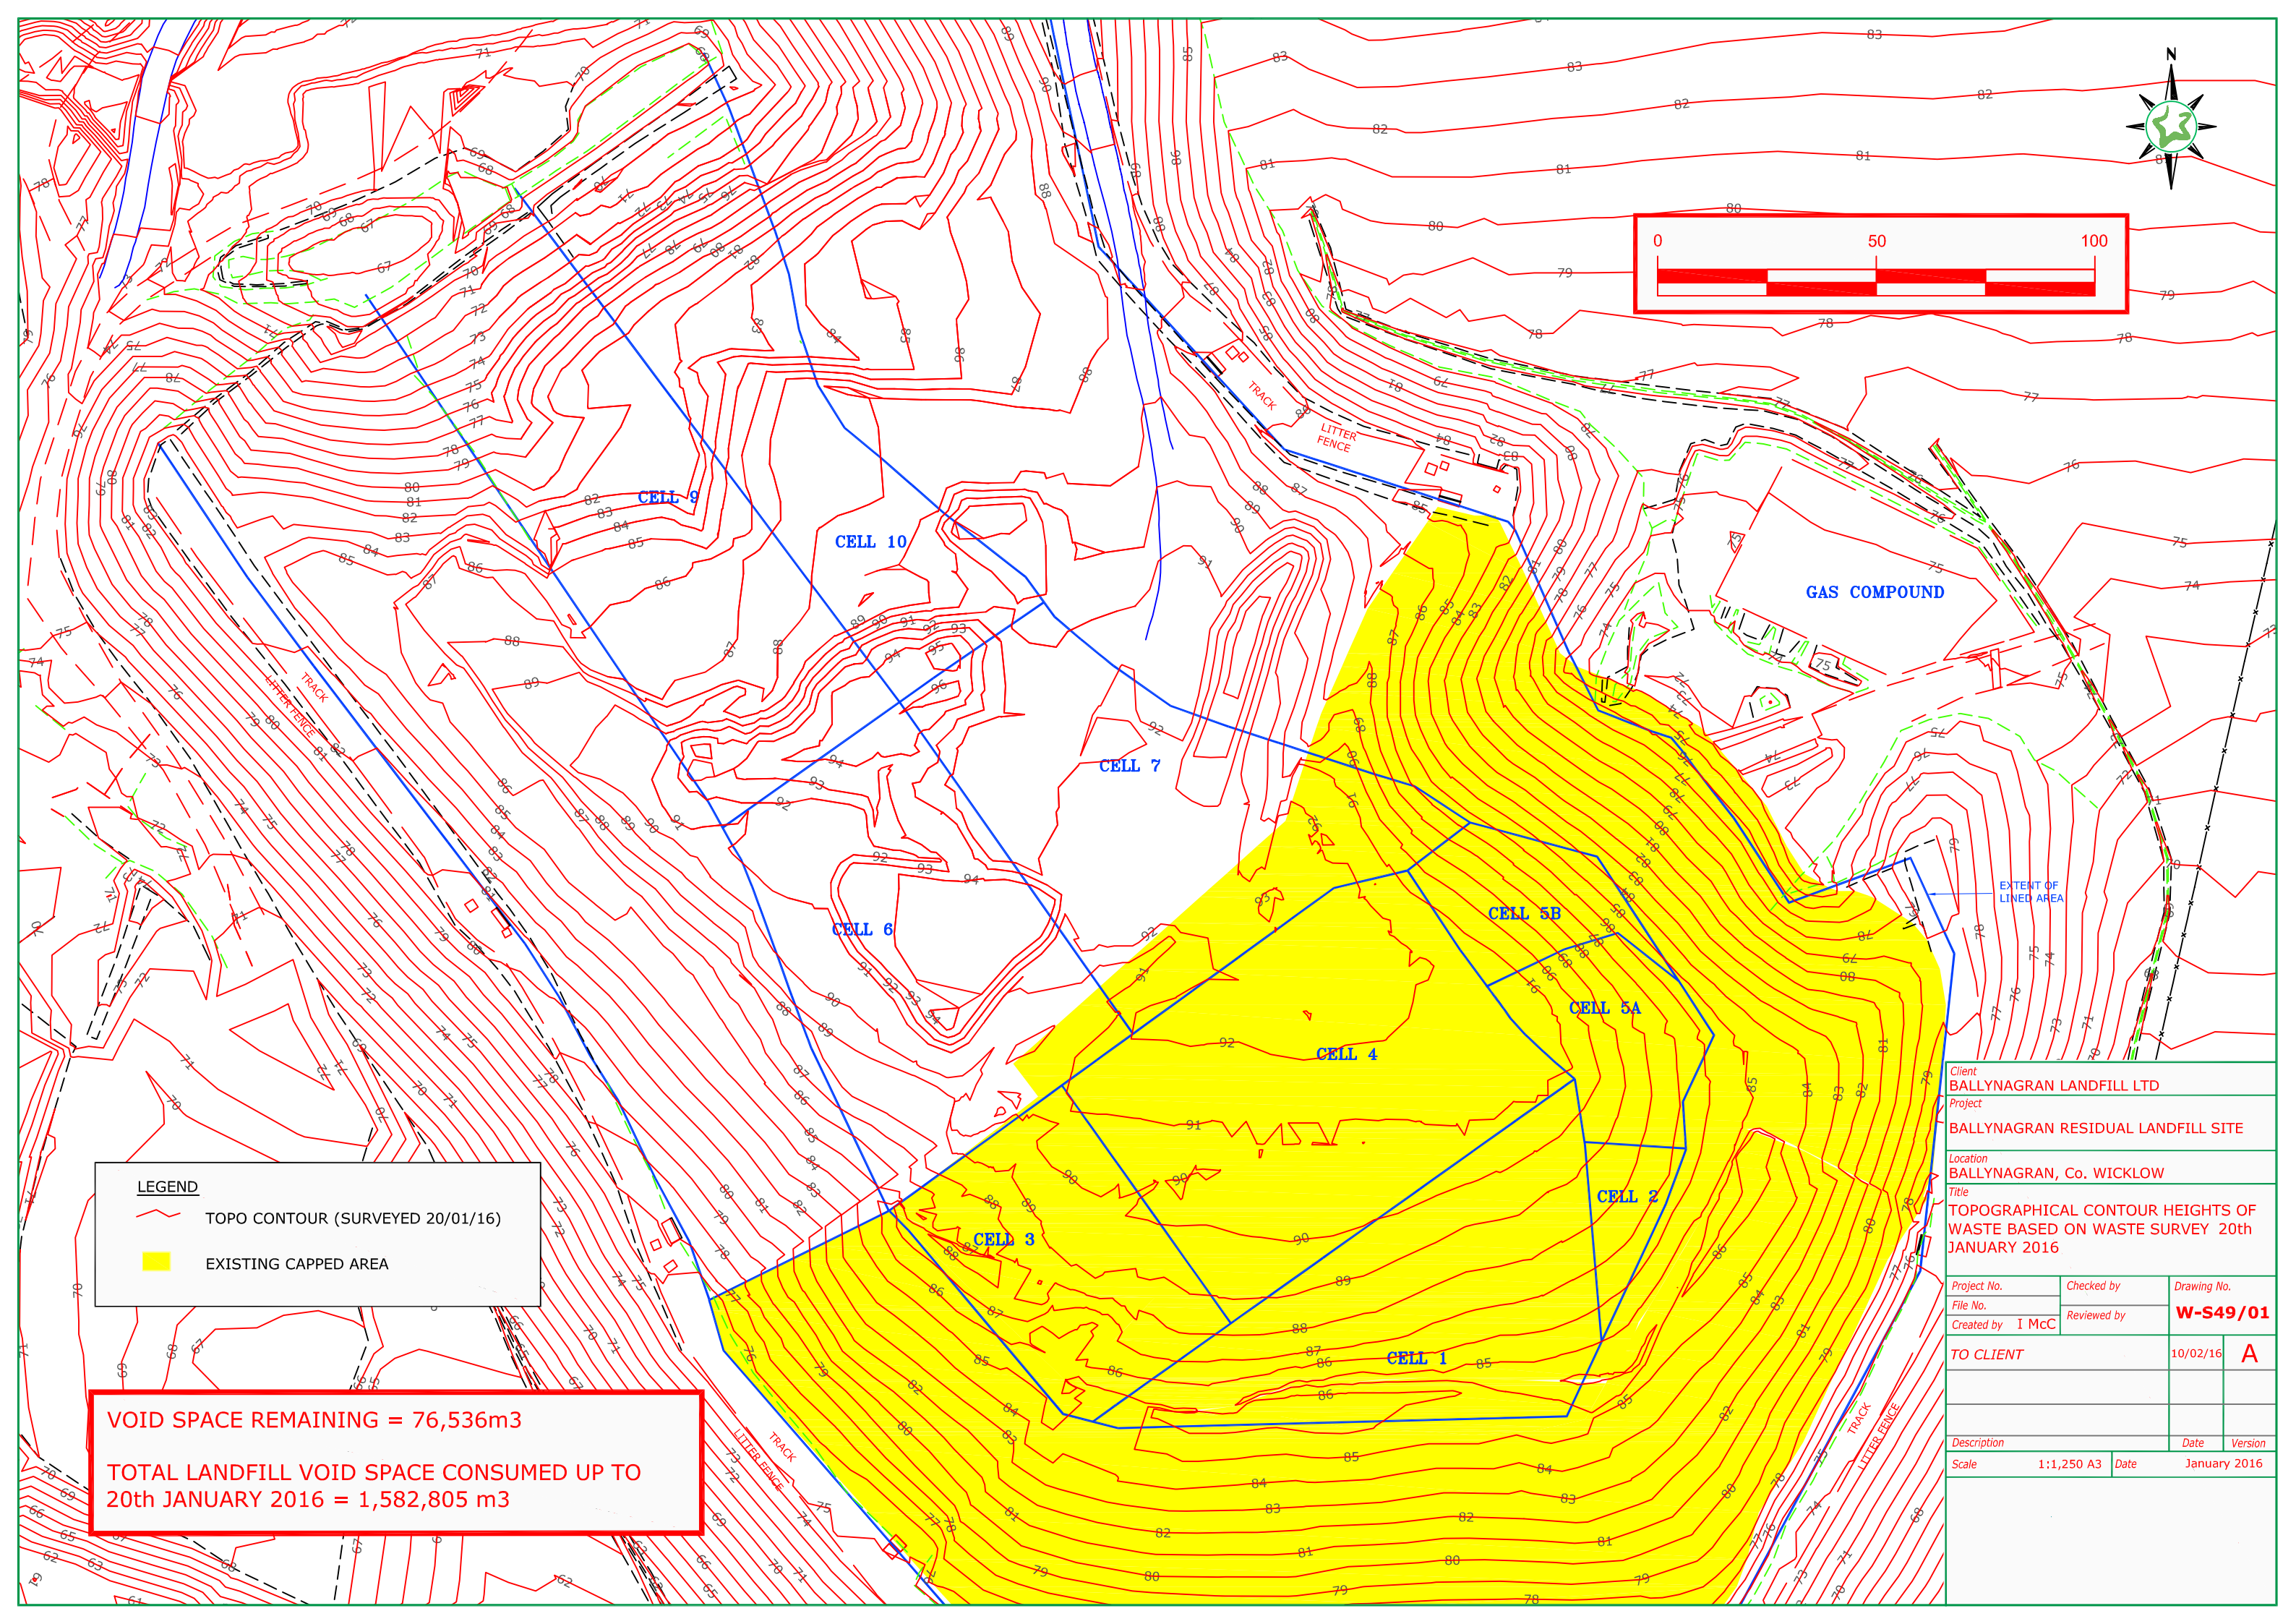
N

0 50 100

CELL 9
CELL 10
CELL 7
CELL 6
CELL 5B
CELL 5A
CELL 4
CELL 3
CELL 2
CELL 1
GAS COMPOUND
TRACK
LITTER FENCE
EXTENT OF LINED AREA

LEGEND
TOPO CONTOUR (SURVEYED 20/01/16)
EXISTING CAPPED AREA

VOID SPACE REMAINING = 76,536m3

TOTAL LANDFILL VOID SPACE CONSUMED UP TO 20th JANUARY 2016 = 1,582,805 m3

Client
BALLYNAGRAN LANDFILL LTD
Project
BALLYNAGRAN RESIDUAL LANDFILL SITE
Location
BALLYNAGRAN, Co. WICKLOW
Title
TOPOGRAPHICAL CONTOUR HEIGHTS OF WASTE BASED ON WASTE SURVEY 20th JANUARY 2016

| Project No. | Checked by | Drawing No. |
|---|---|---|
| File No. | Reviewed by | W-S49/01 |
| Created by I McC | | |

| TO CLIENT | 10/02/16 | A |
|---|---|---|
| Description | Date | Version |

| Scale | 1:1,250 A3 | Date | January 2016 |
|---|---|---|---|